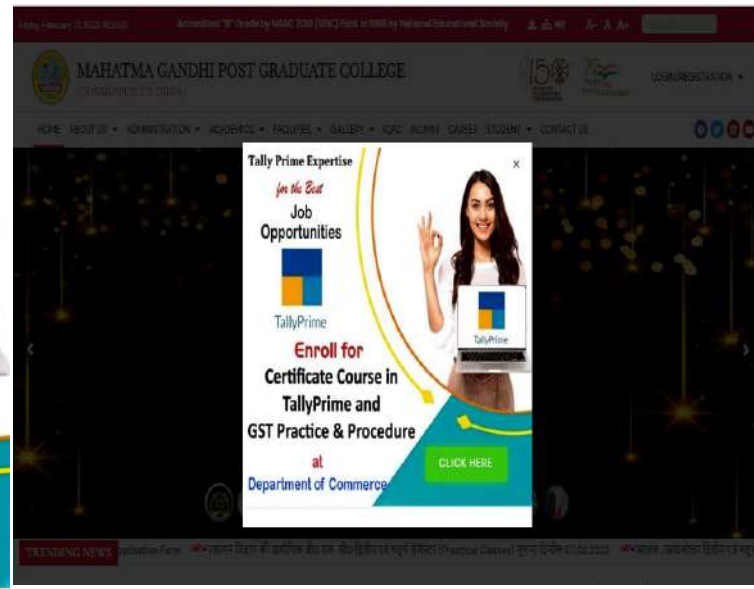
Accredited "B" Grade by NAAC 2020 (UGC) Estd. in 1966 by National Educational Society

A- A A+

MAHATMA GANDHI POST GRADUATE COLLEGE

GORAKHPUR, U.P. INDIA

LOGIN/REGISTRATION ▾

HOME ABOUT US ▾ ADMINISTRATION ▾ ACADEMICS ▾ FACILITIES ▾ GALLERY ▾ IQAC ALUMNI CAREER STUDENT ▾ CONTACT US

Tally Prime Expertise

for the Best

Job Opportunities

TallyPrime

TallyPrime

Enroll for

Certificate Course in TallyPrime and GST Practice & Procedure

at

Department of Commerce

CLICK HERE

×

TRENDING NEWS

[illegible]